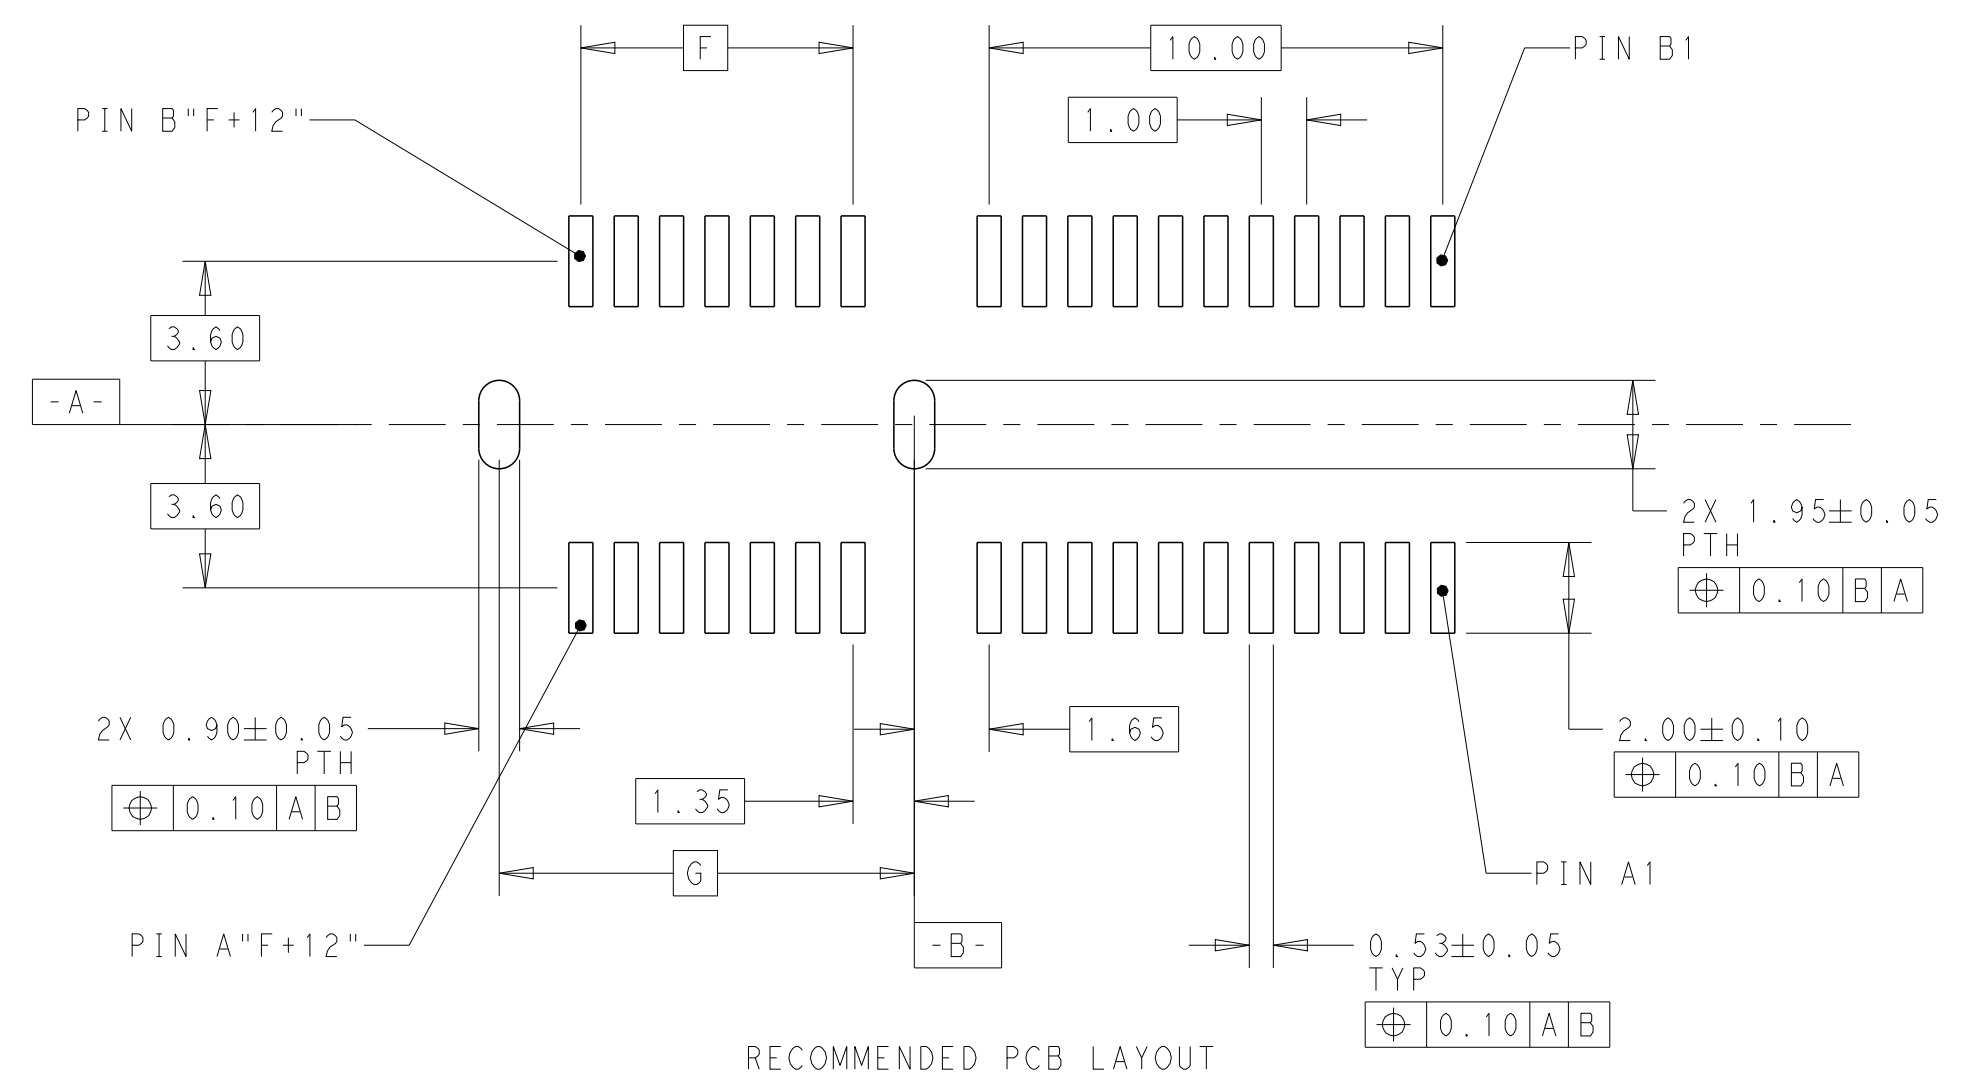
F

10.00

PIN B1

PIN B"F+12"

1.00

3.60

-A-

3.60

2X $1.95\pm0.05$
PTH

| $\oplus$ | 0.10 | B | A |
|---|---|---|---|

1.65

2X $0.90\pm0.05$
PTH

| $\oplus$ | 0.10 | A | B |
|---|---|---|---|

$2.00\pm0.10$

| $\oplus$ | 0.10 | B | A |
|---|---|---|---|

1.35

G

PIN A1

PIN A"F+12"

-B-

$0.53\pm0.05$
TYP

| $\oplus$ | 0.10 | A | B |
|---|---|---|---|

RECOMMENDED PCB LAYOUT